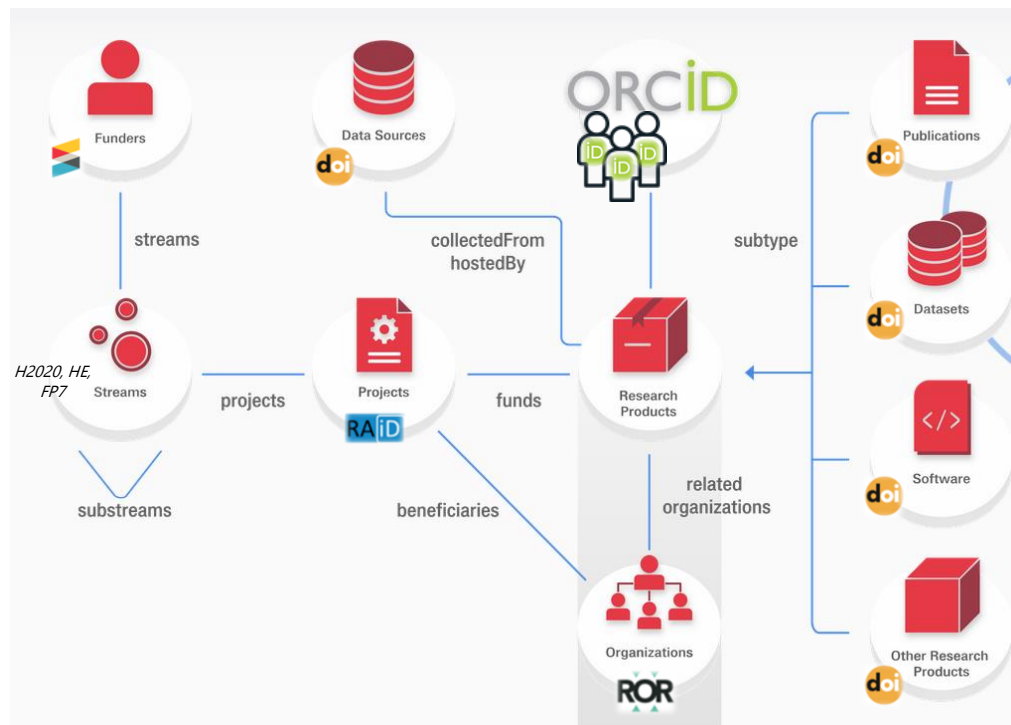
Funders

Data Sources

doi

ORCID

iD iD iD

Publications

doi

streams

collectedFrom
hostedBy

subtype

Datasets

doi

H2020, HE, FP7

Streams

projects

Projects

RAiD

funds

Research Products

Software

doi

substreams

beneficiaries

related organizations

Organizations

ROR

Other Research Products

doi